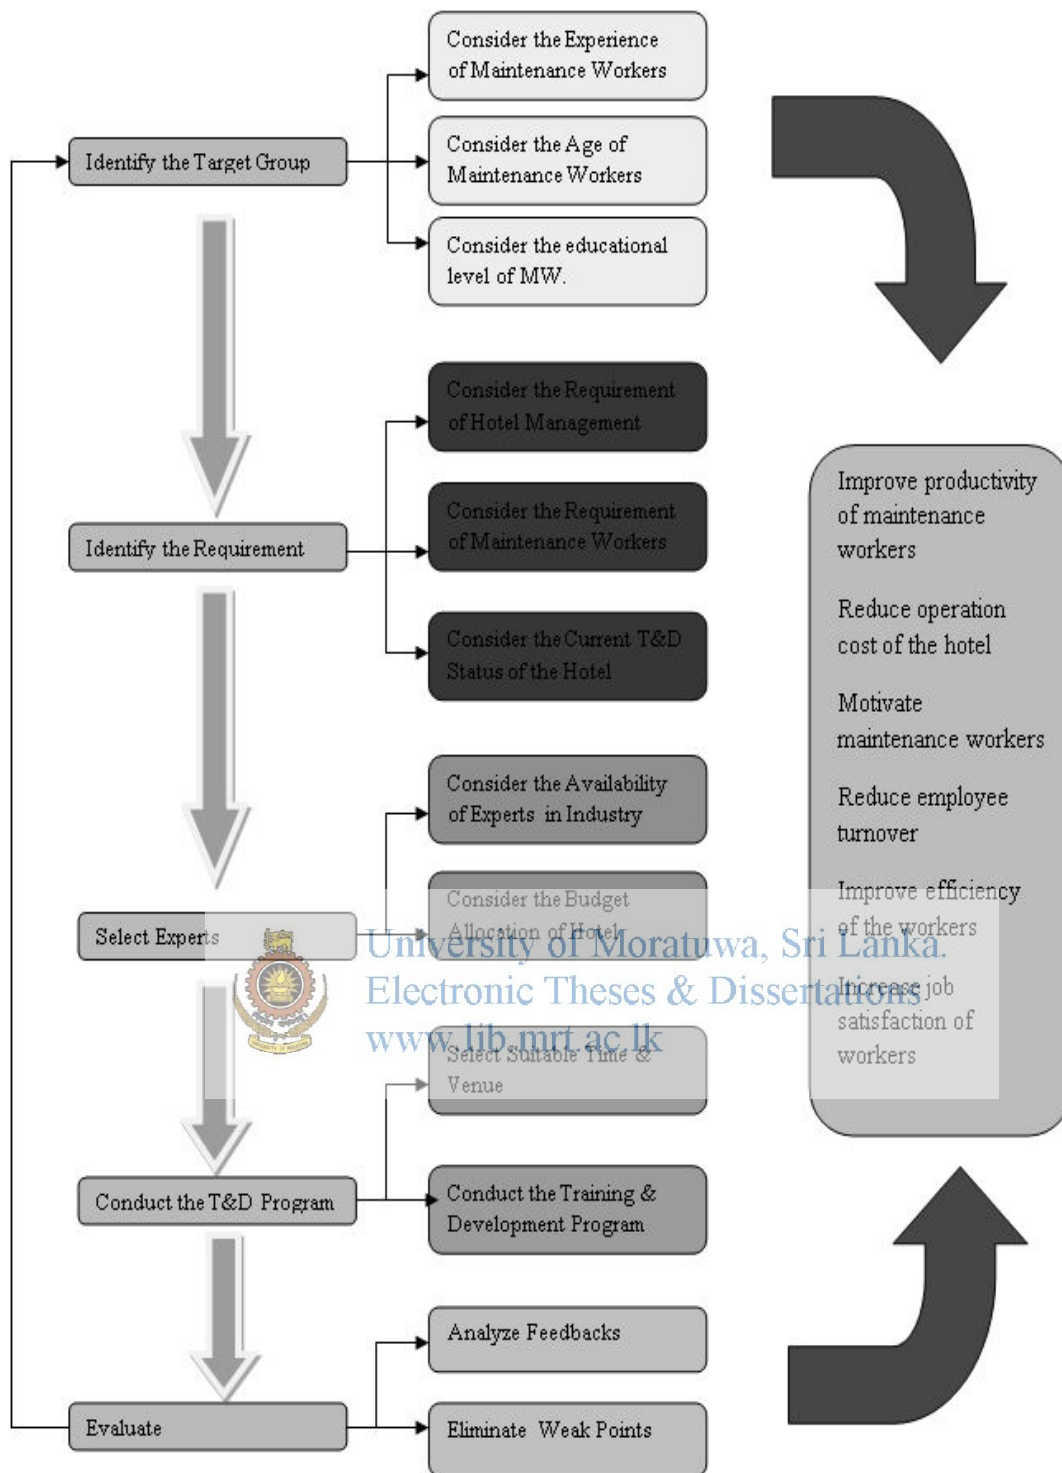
Identify the Target Group

Consider the Experience of Maintenance Workers

Consider the Age of Maintenance Workers

Consider the educational level of MW.

Identify the Requirement

Consider the Requirement of Hotel Management

Consider the Requirement of Maintenance Workers

Consider the Current T&D Status of the Hotel

Select Experts

Consider the Availability of Experts in Industry

Consider the Budget Allocation of Hotel

Select Suitable Time & Venue

Conduct the T&D Program

Conduct the Training & Development Program

Evaluate

Analyze Feedbacks

Eliminate Weak Points

Improve productivity of maintenance workers

Reduce operation cost of the hotel

Motivate maintenance workers

Reduce employee turnover

Improve efficiency of the workers

Increase job satisfaction of workers

University of Moratuwa, Sri Lanka.
Electronic Theses & Dissertations
www.lib.mrt.ac.lk